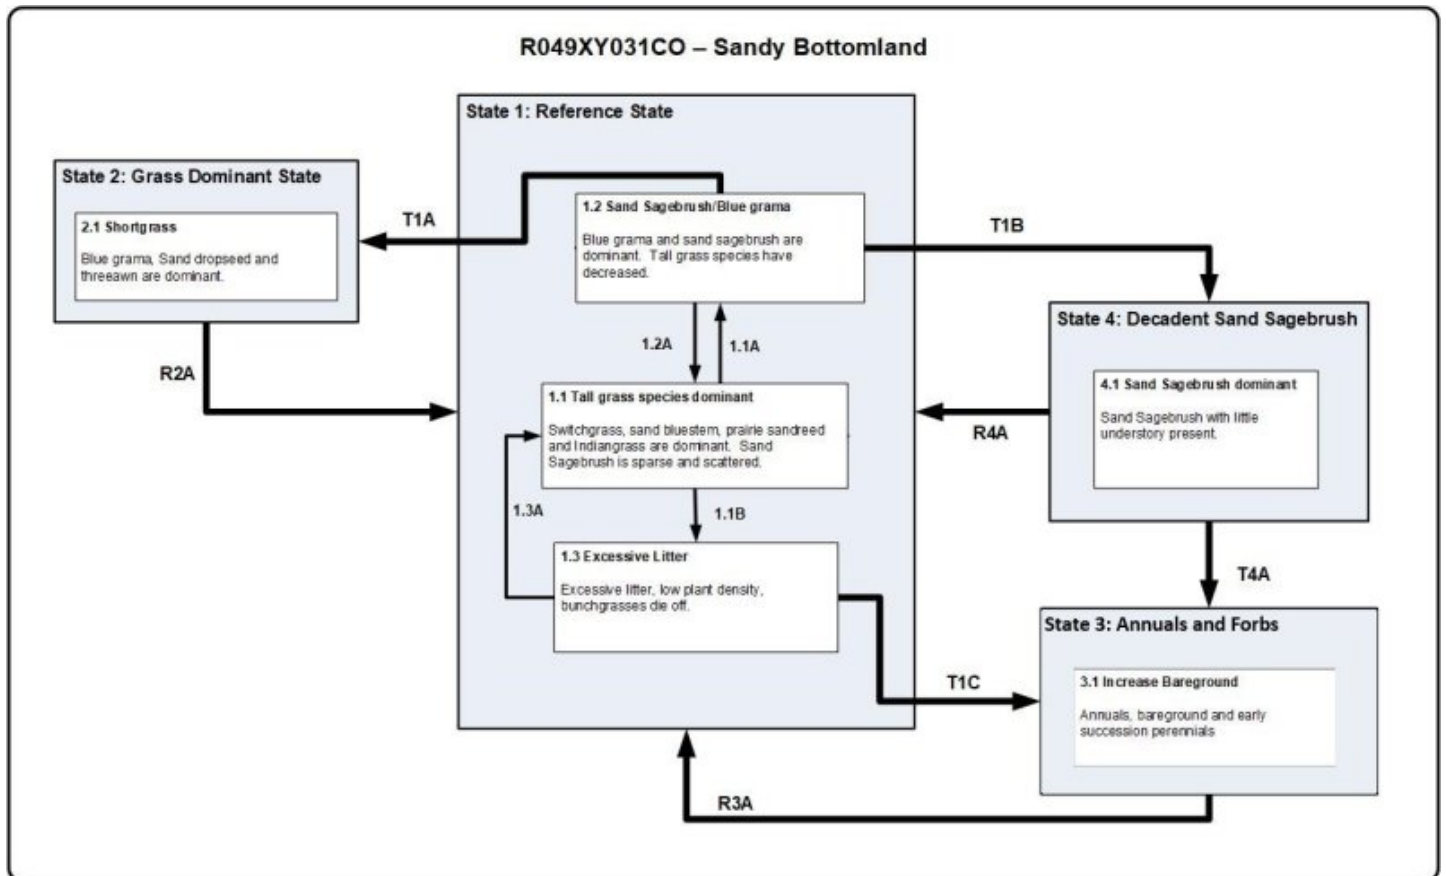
R049XY031CO – Sandy Bottomland

State 2: Grass Dominant State

2.1 Shortgrass

Blue grama, Sand dropseed and threeawn are dominant.

T1A

State 1: Reference State

1.2 Sand Sagebrush/Blue grama

Blue grama and sand sagebrush are dominant. Tall grass species have decreased.

T1B

1.2A

1.1A

R2A

1.1 Tall grass species dominant

Switchgrass, sand bluestem, prairie sandreed and Indiangrass are dominant. Sand Sagebrush is sparse and scattered.

1.3A

1.1B

1.3 Excessive Litter

Excessive litter, low plant density, bunchgrasses die off.

State 4: Decadent Sand Sagebrush

4.1 Sand Sagebrush dominant

Sand Sagebrush with little understory present.

R4A

T4A

State 3: Annuals and Forbs

3.1 Increase Bareground

Annuals, bareground and early succession perennials

T1C

R3A